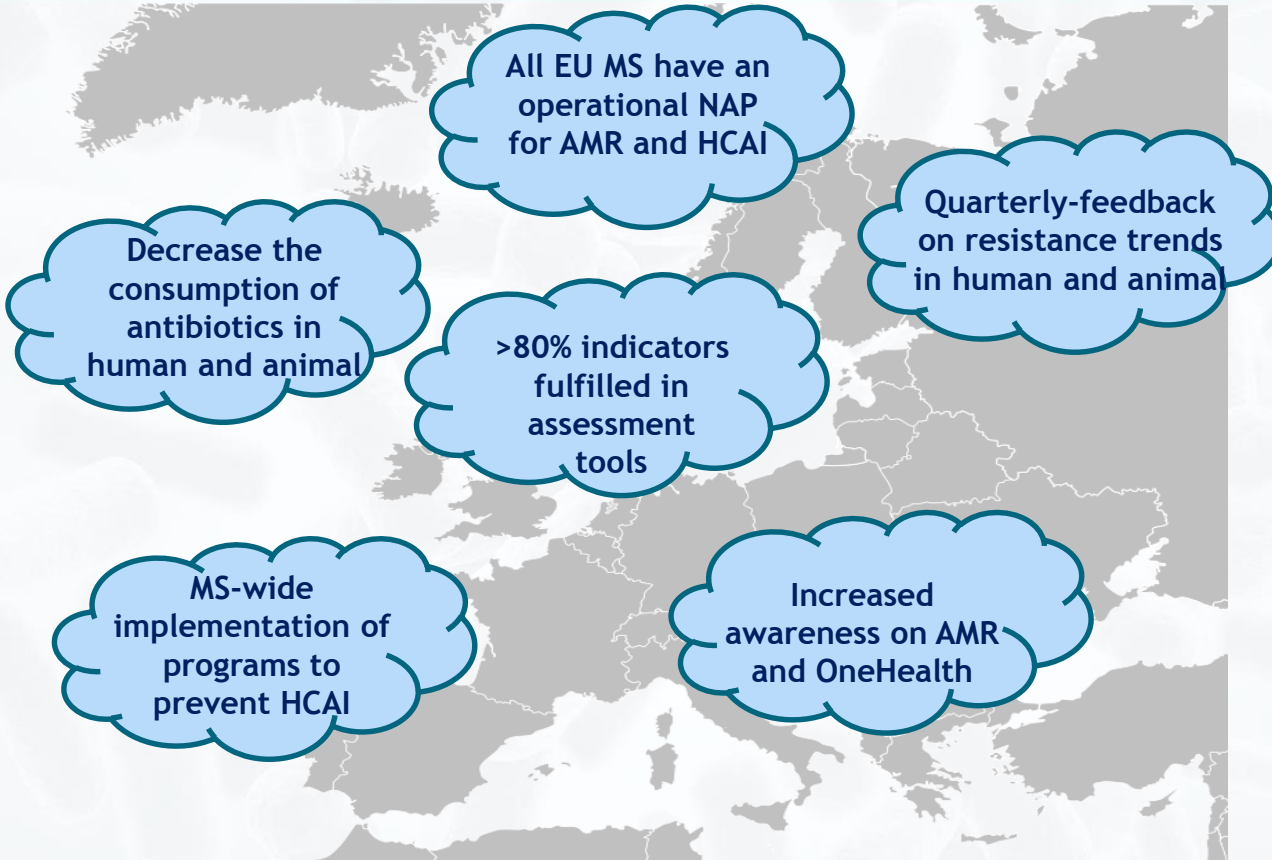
All EU MS have an operational NAP for AMR and HCAI

Quarterly-feedback on resistance trends in human and animal

Decrease the consumption of antibiotics in human and animal

>80% indicators fulfilled in assessment tools

MS-wide implementation of programs to prevent HCAI

Increased awareness on AMR and OneHealth